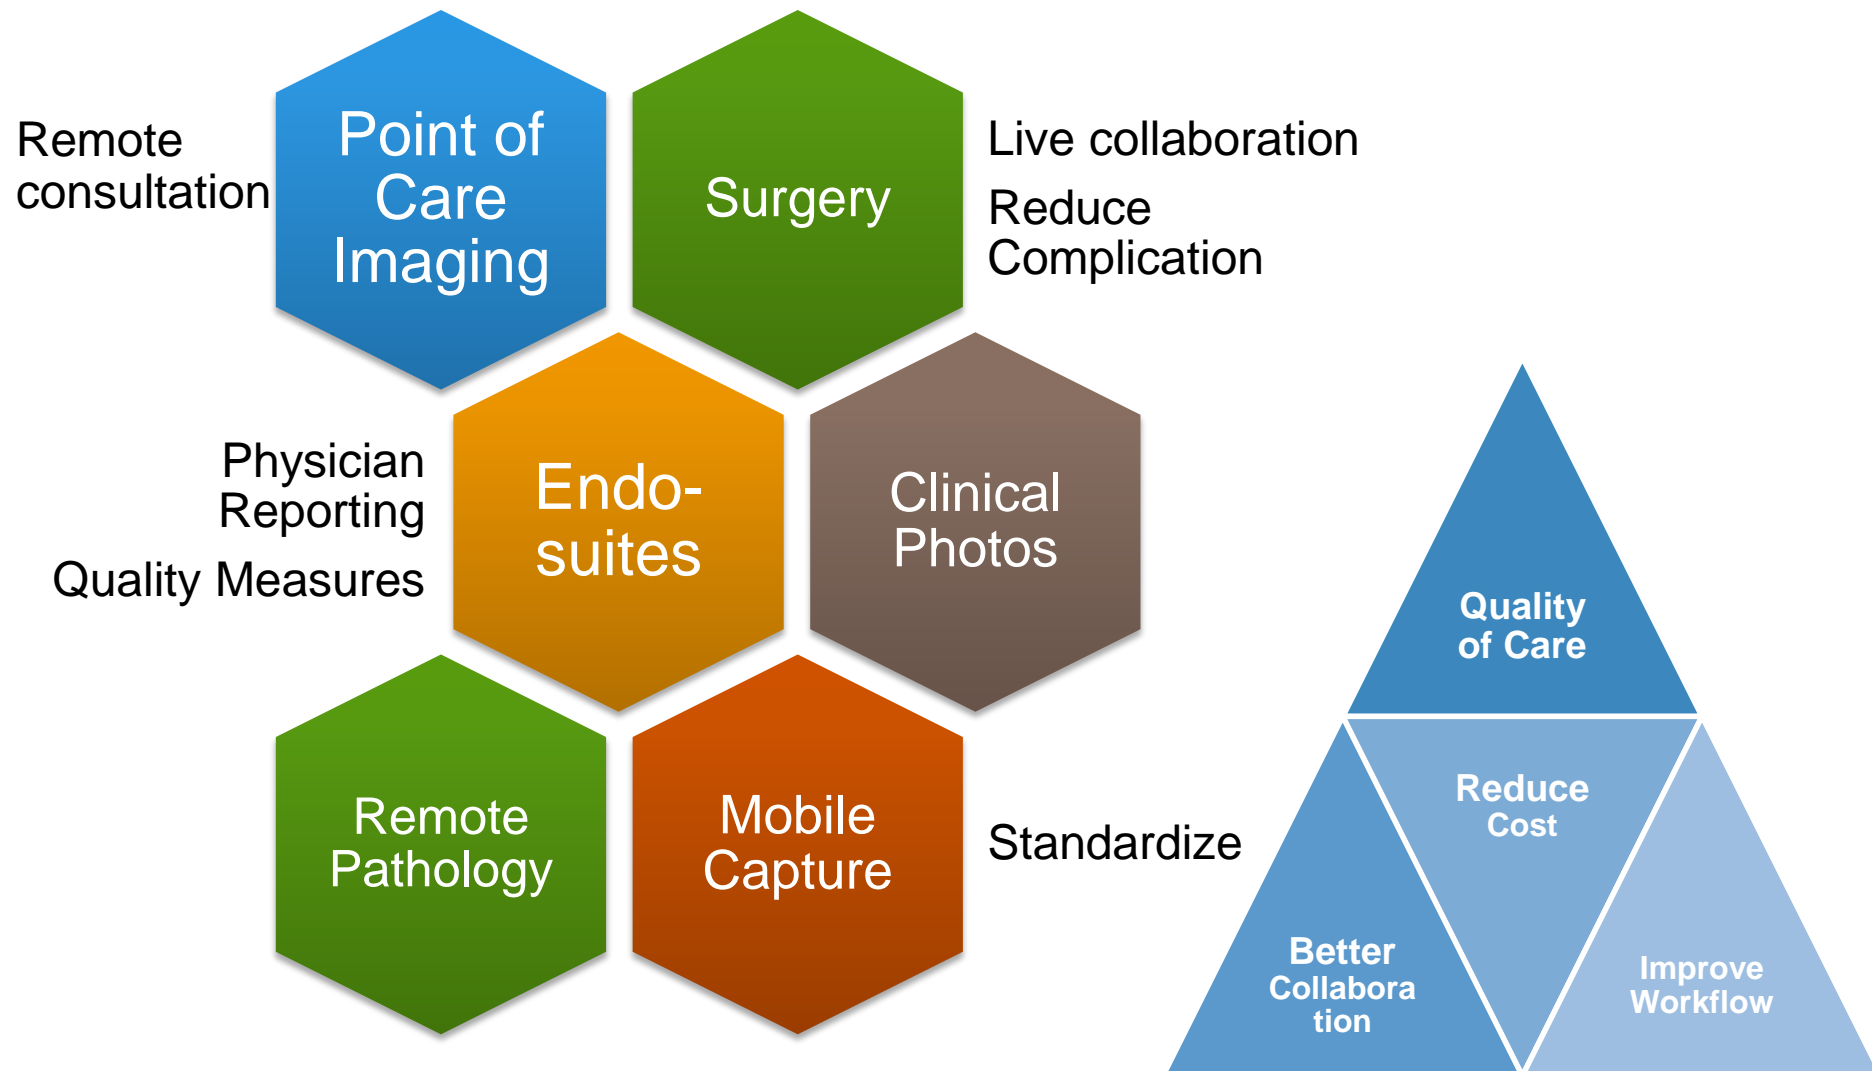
Remote consultation

Point of Care Imaging

Surgery

Live collaboration

Reduce Complication

Physician Reporting

Quality Measures

Endo-suites

Clinical Photos

Remote Pathology

Mobile Capture

Standardize

Quality of Care

Reduce Cost

Better Collabora tion

Improve Workflow